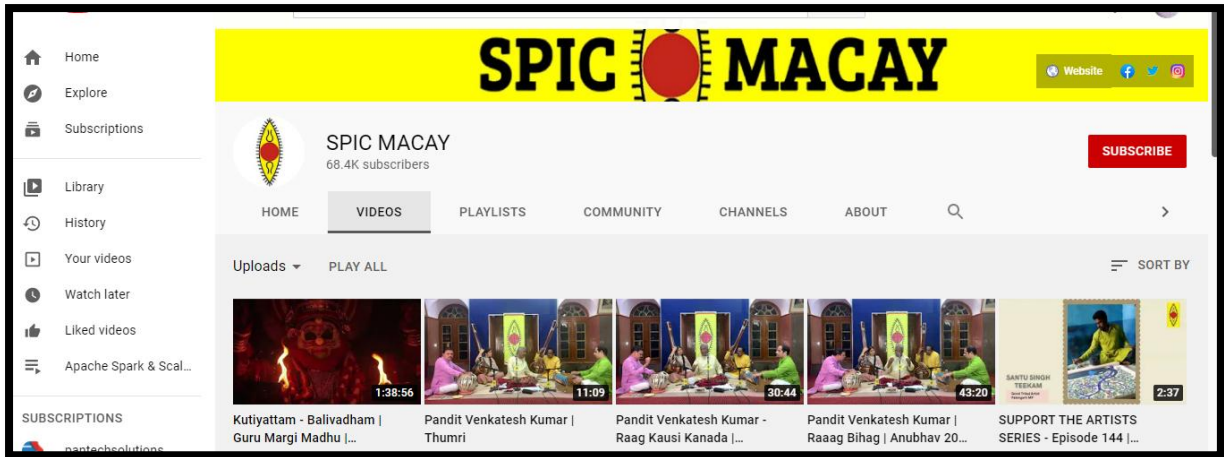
Home
Explore
Subscriptions
Library
History
Your videos
Watch later
Liked videos
Apache Spark & Scal...
SUBSCRIPTIONS
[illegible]

SPIC MACAY

Website

SPIC MACAY
68.4K subscribers

SUBSCRIBE

HOME VIDEOS PLAYLISTS COMMUNITY CHANNELS ABOUT

Uploads PLAY ALL

SORT BY

1:38:56
Kutiyattam - Balivadham | Guru Margi Madhu |...

11:09
Pandit Venkatesh Kumar | Thumri

30:44
Pandit Venkatesh Kumar - Raag Kausi Kanada |...

43:20
Pandit Venkatesh Kumar | Raaag Bihag | Anubhav 20...

SANTU SINGH TEEKAM
2:37
SUPPORT THE ARTISTS SERIES - Episode 144 |...